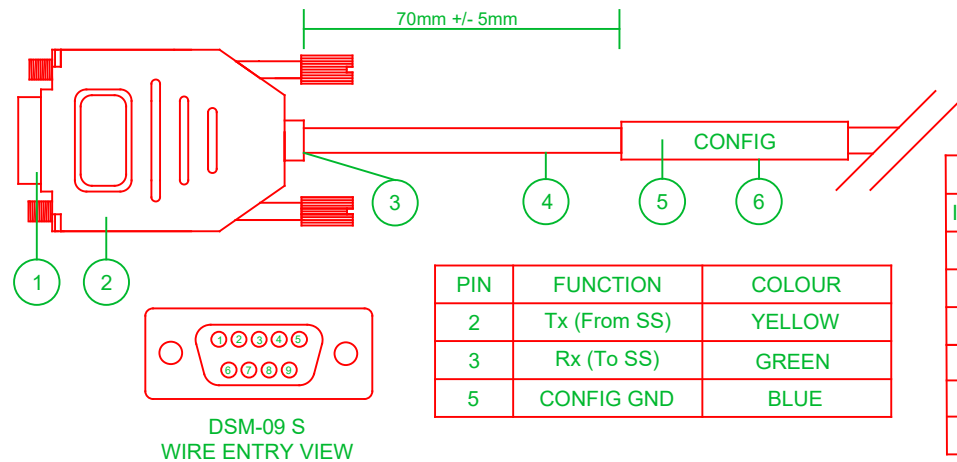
70mm +/- 5mm

CONFIG

1 2 3 4 5 6

1 2 3 4 5
6 7 8 9

DSM-09 S
WIRE ENTRY VIEW

| PIN | FUNCTION | COLOUR |
|---|---|---|
| 2 | Tx (From SS) | YELLOW |
| 3 | Rx (To SS) | GREEN |
| 5 | CONFIG GND | BLUE |